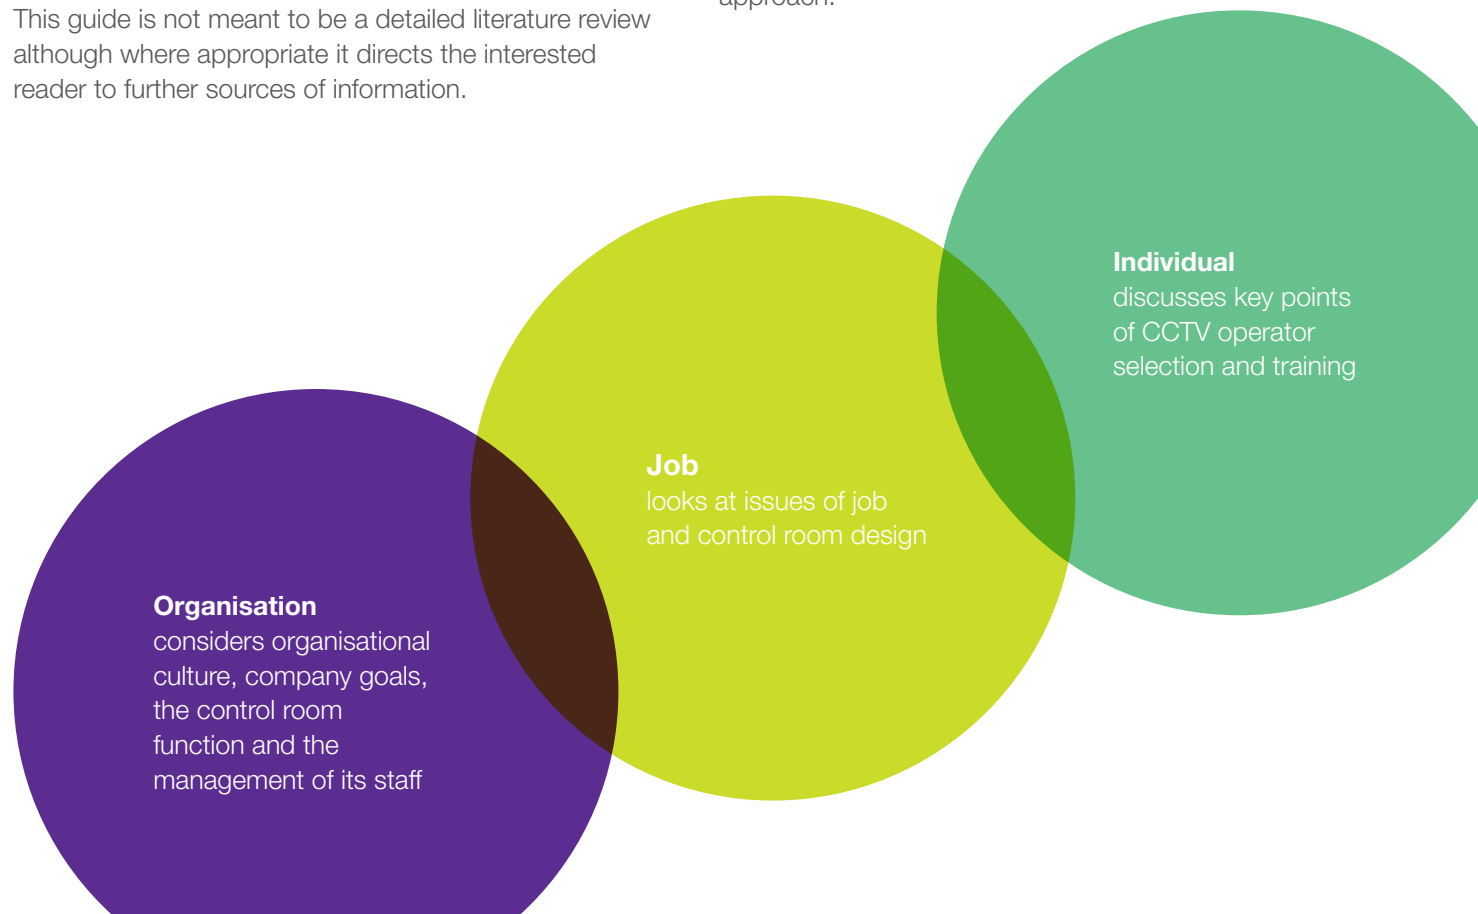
This guide is not meant to be a detailed literature review although where appropriate it directs the interested reader to further sources of information.

approach.

Individual
discusses key points of CCTV operator selection and training

Job
looks at issues of job and control room design

Organisation
considers organisational culture, company goals, the control room function and the management of its staff